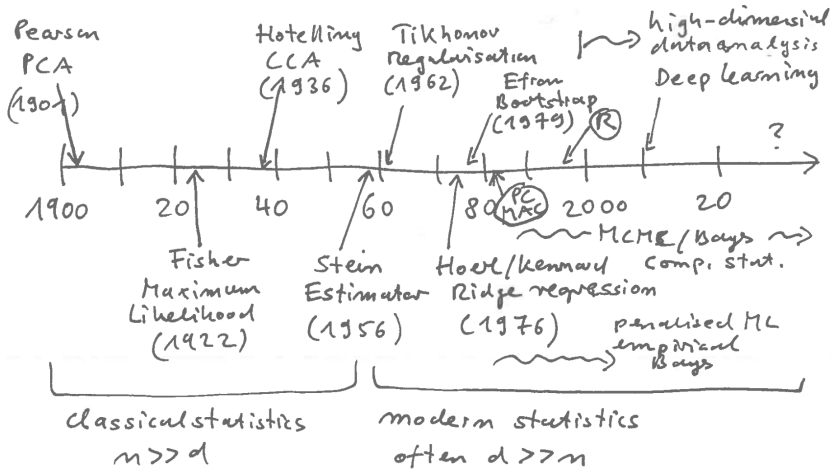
Pearson PCA (1901)

Hotelling CCA (1936)

Tikhonov Regularisation (1962)

high-dimensional data analysis
Deep learning

Efron Bootstrap (1979)

R

?

1900 20 40 60 80 2000 20

PC MAC

Fisher Maximum Likelihood (1922)

Stein Estimator (1956)

Hoerl/Kennard Ridge regression (1976)

MCMC / Bayes
comp. stat.

penalised ML
empirical Bayes

classical statistics
$n >> d$

modern statistics
often $d >> n$